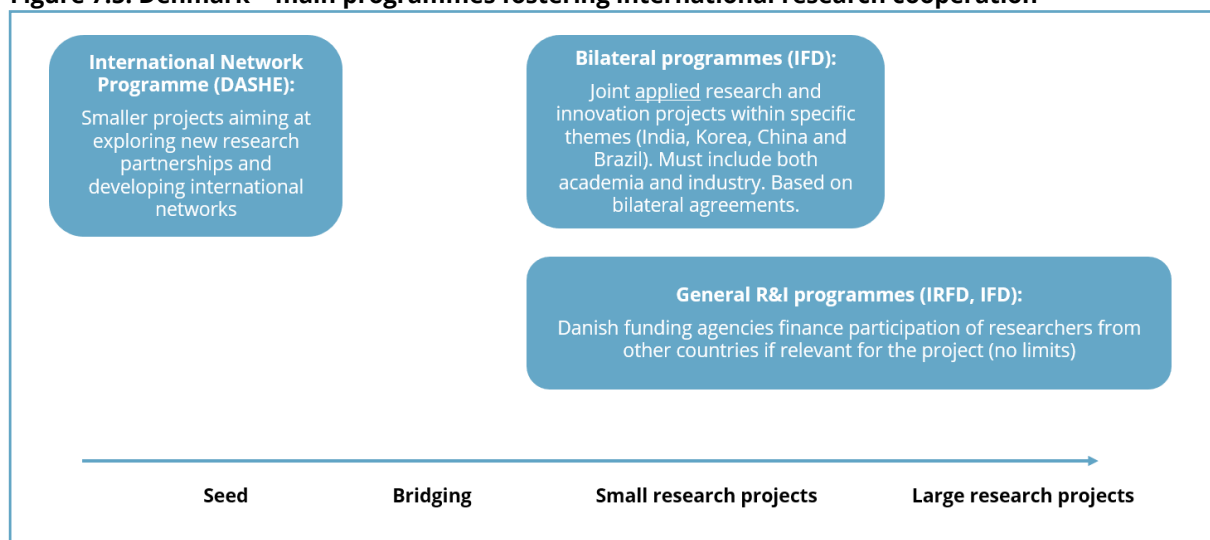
Figure 7.3: Denmark – main programmes fostering international research cooperation

International Network Programme (DASHE):
Smaller projects aiming at exploring new research partnerships and developing international networks

Bilateral programmes (IFD):
Joint applied research and innovation projects within specific themes (India, Korea, China and Brazil). Must include both academia and industry. Based on bilateral agreements.

General R&I programmes (IRFD, IFD):
Danish funding agencies finance participation of researchers from other countries if relevant for the project (no limits)

Seed
Bridging
Small research projects
Large research projects